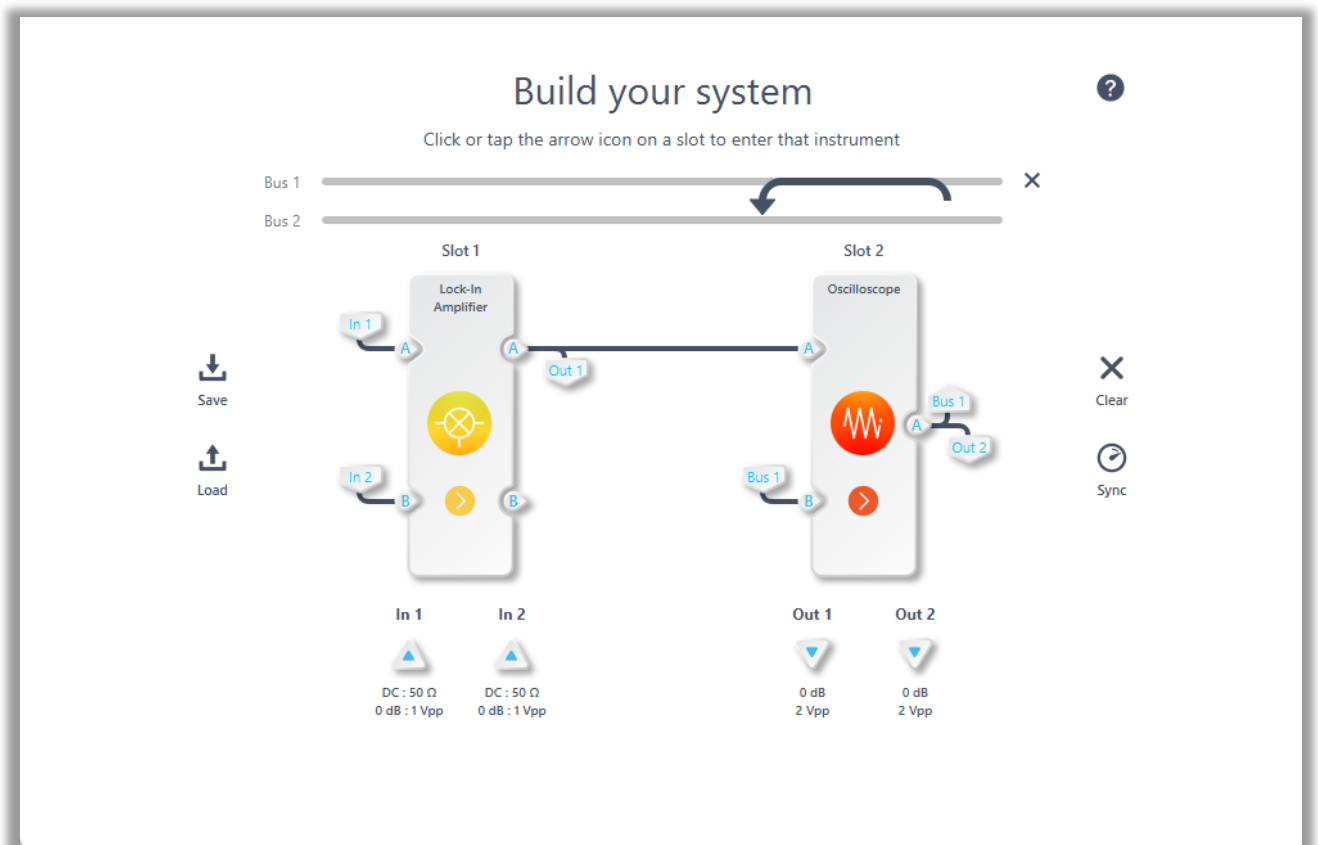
Build your system

Click or tap the arrow icon on a slot to enter that instrument

Bus 1

Bus 2

Slot 1

Lock-In Amplifier

In 1

A

A

Out 1

In 2

B

B

Slot 2

Oscilloscope

A

Bus 1

A

Out 2

Bus 1

B

Save

Load

Clear

Sync

In 1

DC : 50 Ω
0 dB : 1 Vpp

In 2

DC : 50 Ω
0 dB : 1 Vpp

Out 1

0 dB
2 Vpp

Out 2

0 dB
2 Vpp